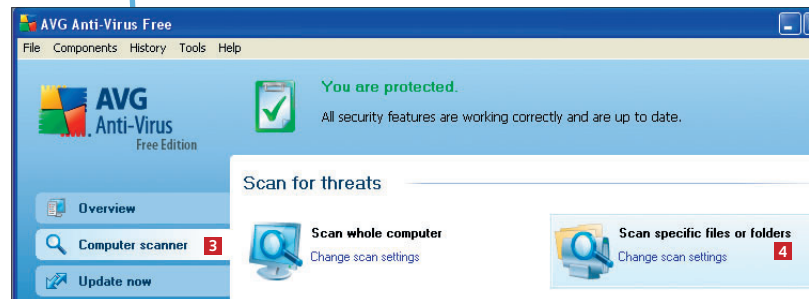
AVG Anti-Virus Free

File Components History Tools Help

AVG Anti-Virus Free Edition

You are protected.

All security features are working correctly and are up to date.

Overview

Computer scanner 3

Update now

Scan for threats

Scan whole computer

Change scan settings

Scan specific files or folders

Change scan settings 4